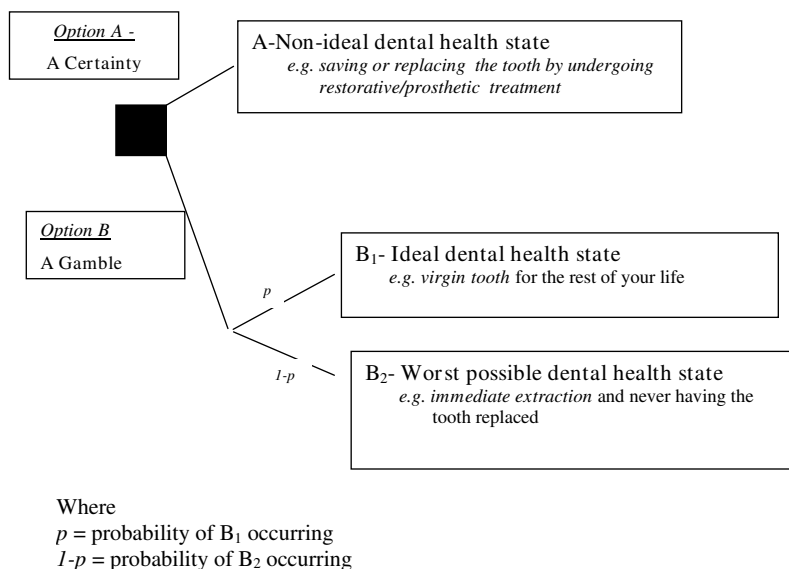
Option A -
A Certainty

A-Non-ideal dental health state
e.g. saving or replacing the tooth by undergoing restorative/prosthetic treatment

Option B
A Gamble

p

$B_1$- Ideal dental health state
e.g. virgin tooth for the rest of your life

1-p

$B_2$- Worst possible dental health state
e.g. immediate extraction and never having the tooth replaced

Where
$p$ = probability of $B_1$ occurring
$1-p$ = probability of $B_2$ occurring